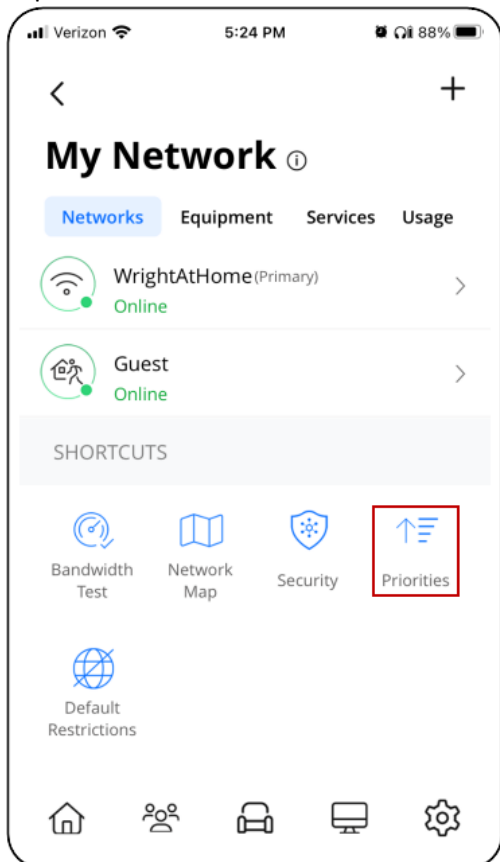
Verizon 5:24 PM 88%

<
+

My Network ⓘ

Networks Equipment Services Usage

WrightAtHome (Primary)
Online

Guest
Online

SHORTCUTS

Bandwidth Test

Network Map

Security

Priorities

Default Restrictions